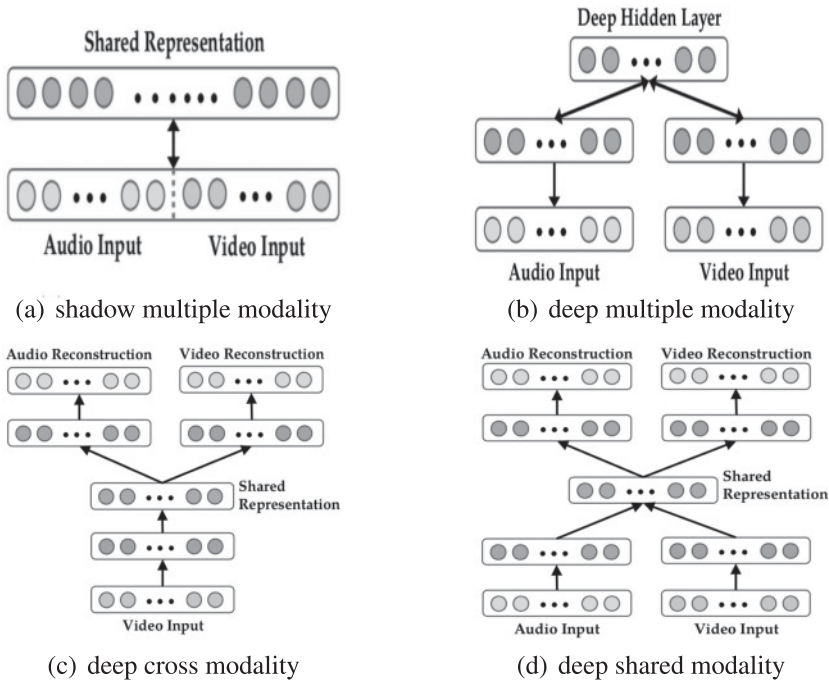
Shared Representation

Audio Input

Video Input

(a) shadow multiple modality

Deep Hidden Layer

Audio Input

Video Input

(b) deep multiple modality

Audio Reconstruction

Video Reconstruction

Shared Representation

Video Input

(c) deep cross modality

Audio Reconstruction

Video Reconstruction

Shared Representation

Audio Input

Video Input

(d) deep shared modality